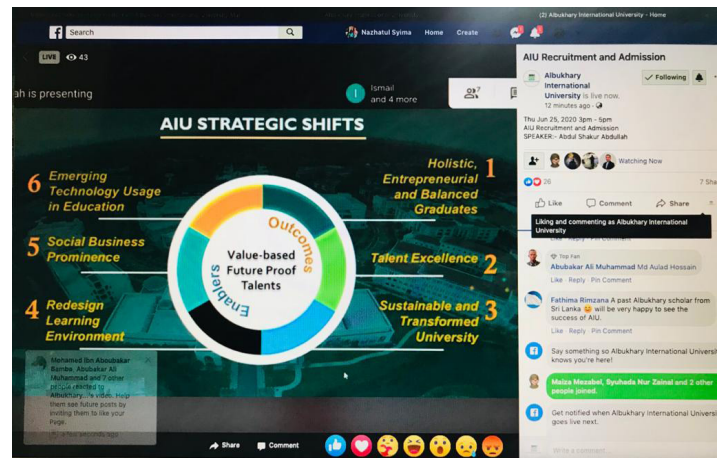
Search

Nazhatul Syima Home Create

(2) Albukhary International University - Home

LIVE 43

ah is presenting

Ismail and 4 more

7

AIU STRATEGIC SHIFTS

6 Emerging Technology Usage in Education

5 Social Business Prominence

4 Redesign Learning Environment

Holistic, Entrepreneurial and Balanced Graduates 1

Talent Excellence 2

Sustainable and Transformed University 3

Outcomes

Enablers

Value-based Future Proof Talents

Mohamed Ibn Aboubakar Kamba, Abubakar Ali Muhammad and 7 other people reacted to Albukhary...'s video. Help them see future posts by inviting them to like your Page.

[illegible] seconds ago

Share Comment

AIU Recruitment and Admission

Albukhary International University is live now.
12 minutes ago

Following

Thu Jun 25, 2020 3pm - 5pm
AIU Recruitment and Admission
SPEAKER:- Abdul Shakur Abdullah

Watching Now

26

7 Sha

Like Comment Share

Liking and commenting as Albukhary International University

Like · Reply · Pin Comment

Abubakar Ali Muhammad Md Aulad Hossain
Like · Reply · Pin Comment

Top Fan

Fathima Rimzana A past Albukhary scholar from Sri Lanka will be very happy to see the success of AIU.
Like · Reply · Pin Comment

Say something so Albukhary International Universi knows you're here!

Maiza Mezabel, Syuhada Nur Zainal and 2 other people joined.

Get notified when Albukhary International Universi goes live next.

Write a comment...